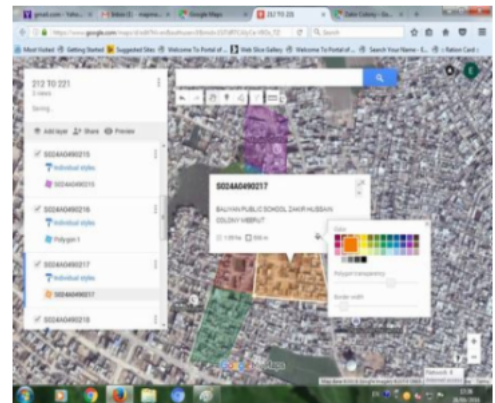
gmail.com - Yaho... Inbox (6) - mapme... Google Maps 212 TO 221 Zakir Colony - Go...

https://www.google.com/maps/d/edit?mid=... Search

Most Visited Getting Started Suggested Sites Welcome To Portal of... Web Slice Gallery Welcome To Portal of... Search Your Name - E... Ration Card -

212 TO 221
2 views
Saving...

Add layer Share Preview

5024A0490215
Individual styles
5024A0490215

5024A0490216
Individual styles
Polygon 1

5024A0490217
Individual styles
5024A0490217

5024A0490218

5024A0490217

BALIYAN PUBLIC SCHOOL ZAKIR HUSSAIN COLONY MEERUT

Color

Polygon transparency

Border width

Google